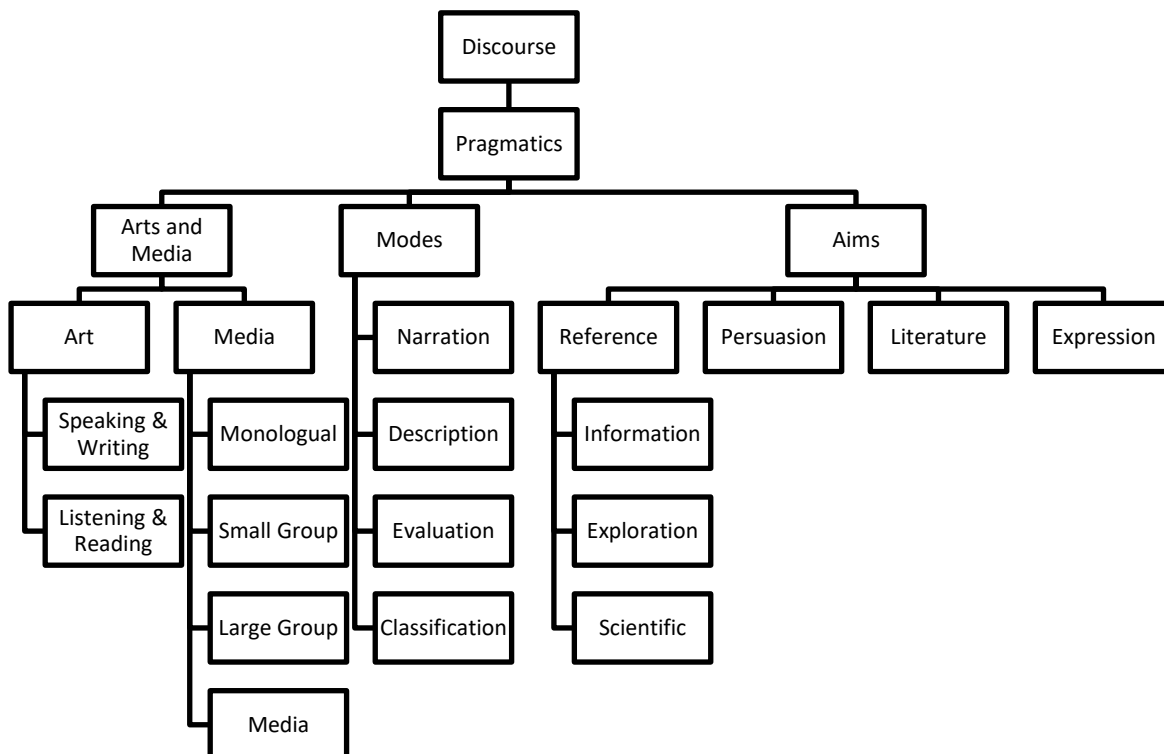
Discourse

Pragmatics

Arts and Media

Modes

Aims

Art

Media

Narration

Reference

Persuasion

Literature

Expression

Speaking & Writing

Monologual

Description

Information

Listening & Reading

Small Group

Evaluation

Exploration

Large Group

Classification

Scientific

Media